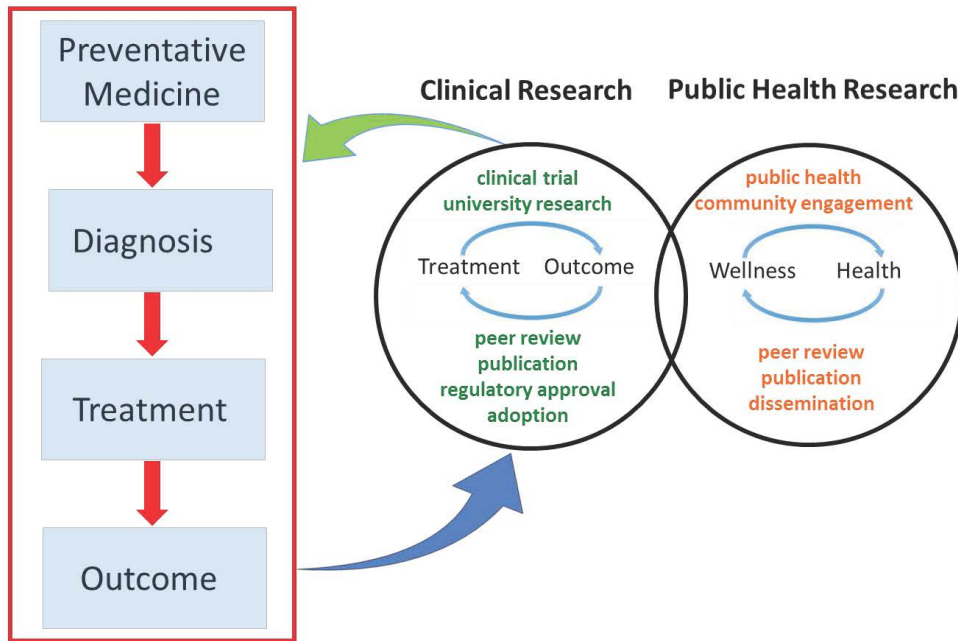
Preventative Medicine

Diagnosis

Treatment

Outcome

Clinical Research

Public Health Research

clinical trial
university research

Treatment Outcome

peer review
publication
regulatory approval
adoption

public health
community engagement

Wellness Health

peer review
publication
dissemination